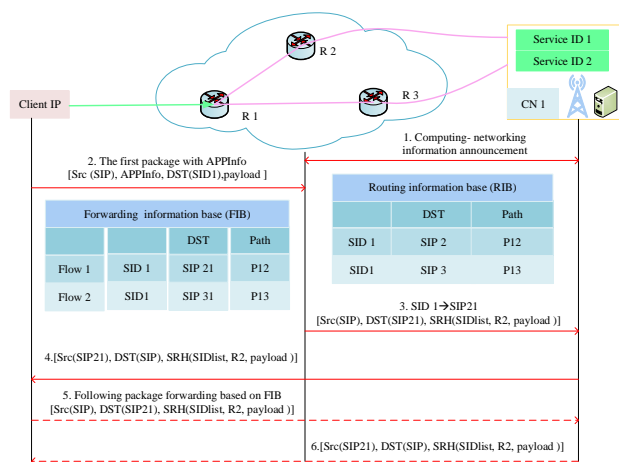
Service ID 1
Service ID 2

R 2

Client IP

R 3

CN 1

R 1

1. Computing- networking information announcement

2. The first package with APPInfo
[Src (SIP), APPInfo, DST(SID1),payload ]

Routing information base (RIB)

| | DST | Path |
|---|---|---|
| SID 1 | SIP 2 | P12 |
| SID1 | SIP 3 | P13 |

Forwarding information base (FIB)

| | | DST | Path |
|---|---|---|---|
| Flow 1 | SID 1 | SIP 21 | P12 |
| Flow 2 | SID1 | SIP 31 | P13 |

3. SID 1→SIP21
[Src(SIP), DST(SIP21), SRH(SIDlist, R2, payload )]

4.[Src(SIP21), DST(SIP), SRH(SIDlist, R2, payload )]

5. Following package forwarding based on FIB
[Src(SIP), DST(SIP21), SRH(SIDlist, R2, payload )]

6.[Src(SIP21), DST(SIP), SRH(SIDlist, R2, payload )]